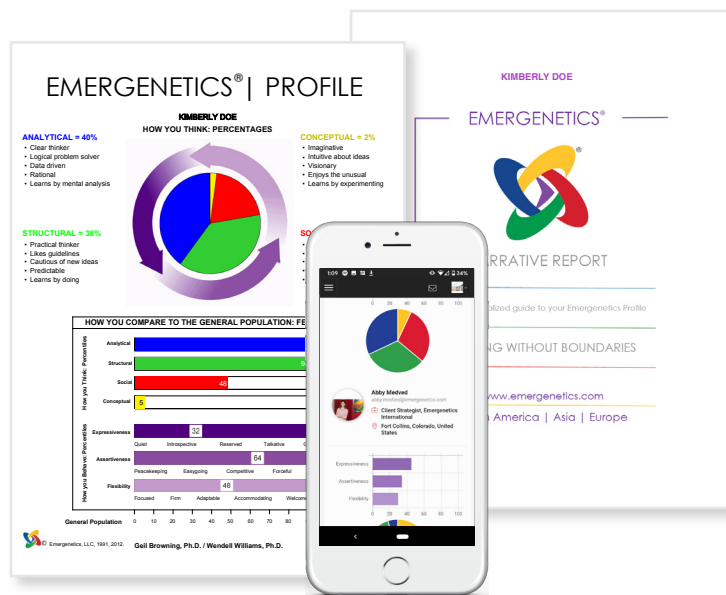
EMERGENETICS® | PROFILE

KIMBERLY DOE
HOW YOU THINK: PERCENTAGES

ANALYTICAL = 40%
• Clear thinker
• Logical problem solver
• Data driven
• Rational
• Learns by mental analysis

CONCEPTUAL = 2%
• Imaginative
• Intuitive about ideas
• Visionary
• Enjoys the unusual
• Learns by experimenting

STRUCTURAL = 38%
• Practical thinker
• Likes guidelines
• Cautious of new ideas
• Predictable
• Learns by doing

SO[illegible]

HOW YOU COMPARE TO THE GENERAL POPULATION: FE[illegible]

How you Think: Percentiles
Analytical
Structural
Social 48
Conceptual 5

How you Behave: Percentiles
Expressiveness 32
Quiet Introspective Reserved Talkative
Assertiveness 64
Peacekeeping Easygoing Competitive Forceful
Flexibility 48
Focused Firm Adaptable Accommodating Welcom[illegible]

General Population 0 10 20 30 40 50 60 70 8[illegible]

© Emergenetics, LLC, 1991, 2012.
Geil Browning, Ph.D. / Wendell Williams, Ph.D.

KIMBERLY DOE
EMERGENETICS®
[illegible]RRATIVE REPORT
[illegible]alized guide to your Emergenetics Profile
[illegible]NG WITHOUT BOUNDARIES
www.emergenetics.com
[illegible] America | Asia | Europe

1:09 34%
0 20 40 60 80 100
Abby Medved
abbymedved@emergenetics.com
Client Strategist, Emergenetics International
Fort Collins, Colorado, United States
Expressiveness
Assertiveness
Flexibility
0 20 40 60 80 100